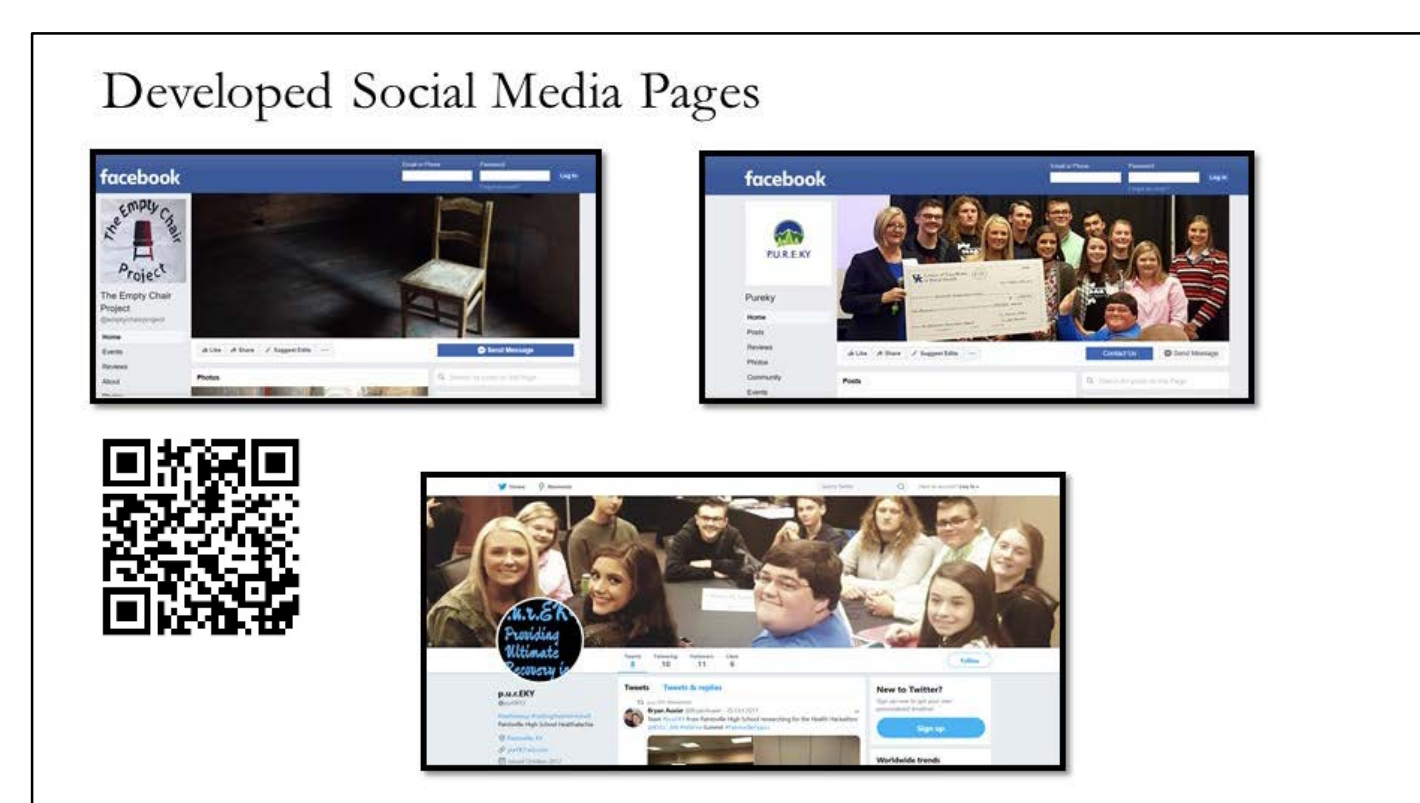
Developed Social Media Pages

facebook
Email or Phone
Password
Log In
The Empty Chair Project
The Empty Chair Project
@emptychairproject
Home
Events
Reviews
About
Like
Share
Suggest Edits
Send Message
Photos

facebook
Email or Phone
Password
Log In
P.U.R.E.KY
Pureky
Home
Posts
Reviews
Photos
Community
Events
Like
Share
Suggest Edits
Contact Us
Send Message
Posts

Home
Moments
Search Twitter
Have an account? Log in
P.u.r.EK
Providing
Ultimate
Recovery in
Tweets
8
Following
10
Followers
11
Likes
6
Follow
p.u.r.EKY
Tweets
Tweets & replies
Bryan Auxier
New to Twitter?
Sign up
Worldwide trends